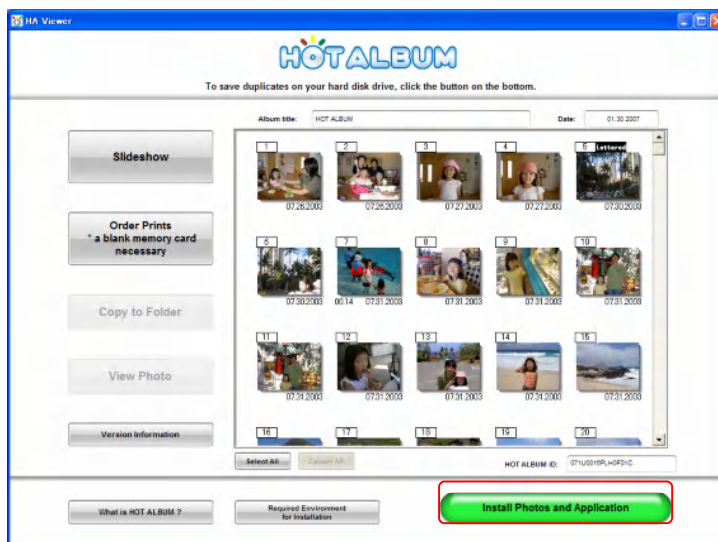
HA Viewer

HOTALBUM

To save duplicates on your hard disk drive, click the button on the bottom.

Album title: HOT ALBUM

Date: 01.30.2007

Slideshow

Order Prints
* a blank memory card necessary

Copy to Folder

View Photo

Version Information

1 07.26.2003
2 07.26.2003
3 07.27.2003
4 07.27.2003
5 Lettered 07.30.2003
6 07.30.2003
7 00:14 07.31.2003
8 07.31.2003
9 07.31.2003
10 07.31.2003
11 07.31.2003
12 07.31.2003
13 07.31.2003
14 07.31.2003
15 07.31.2003
16
17
18
19
20

Select All

Cancel All

HOT ALBUM ID: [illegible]

What is HOT ALBUM ?

Required Environment for Installation

Install Photos and Application